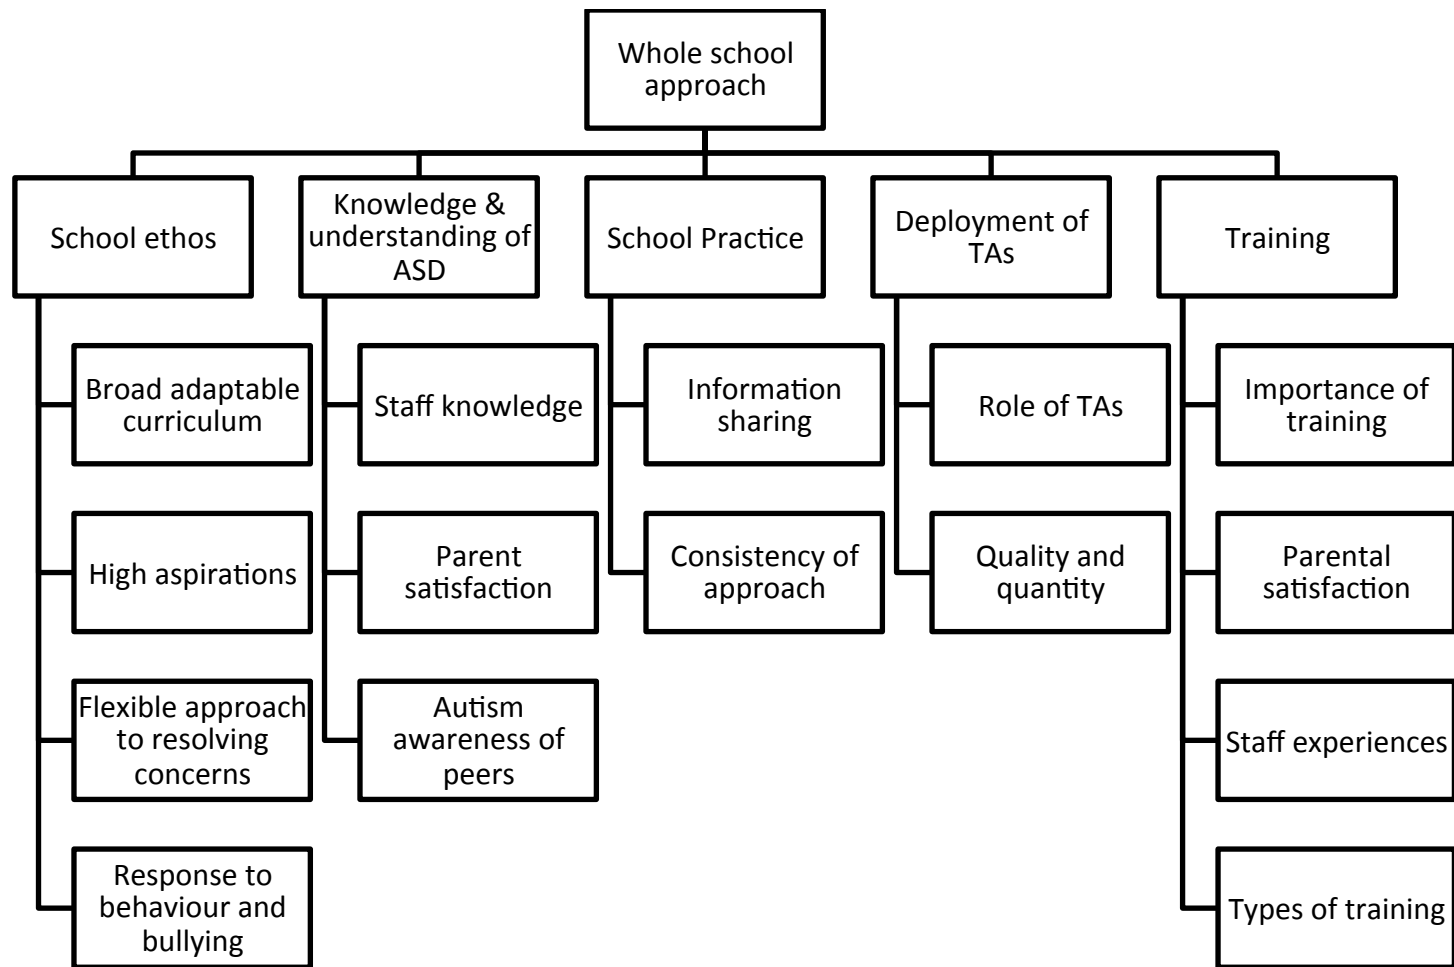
Whole school approach

School ethos

Broad adaptable curriculum

High aspirations

Flexible approach to resolving concerns

Response to behaviour and bullying

Knowledge & understanding of ASD

Staff knowledge

Parent satisfaction

Autism awareness of peers

School Practice

Information sharing

Consistency of approach

Deployment of TAs

Role of TAs

Quality and quantity

Training

Importance of training

Parental satisfaction

Staff experiences

Types of training